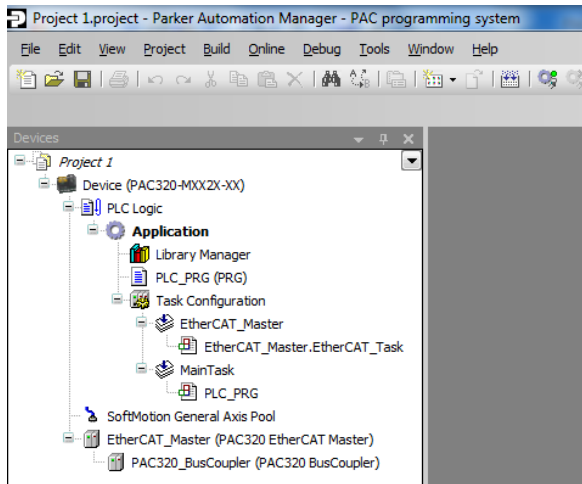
Project 1.project - Parker Automation Manager - PAC programming system

File Edit View Project Build Online Debug Tools Window Help

Devices

Project 1
Device (PAC320-MXX2X-XX)
PLC Logic
Application
Library Manager
PLC_PRG (PRG)
Task Configuration
EtherCAT_Master
EtherCAT_Master.EtherCAT_Task
MainTask
PLC_PRG
SoftMotion General Axis Pool
EtherCAT_Master (PAC320 EtherCAT Master)
PAC320_BusCoupler (PAC320 BusCoupler)